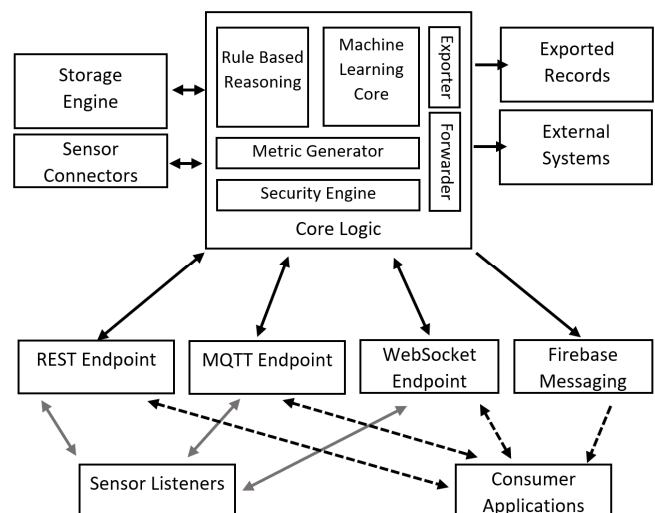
Storage Engine

Sensor Connectors

Rule Based Reasoning

Machine Learning Core

Exporter

Forwarder

Metric Generator

Security Engine

Core Logic

Exported Records

External Systems

REST Endpoint

MQTT Endpoint

WebSocket Endpoint

Firebase Messaging

Sensor Listeners

Consumer Applications